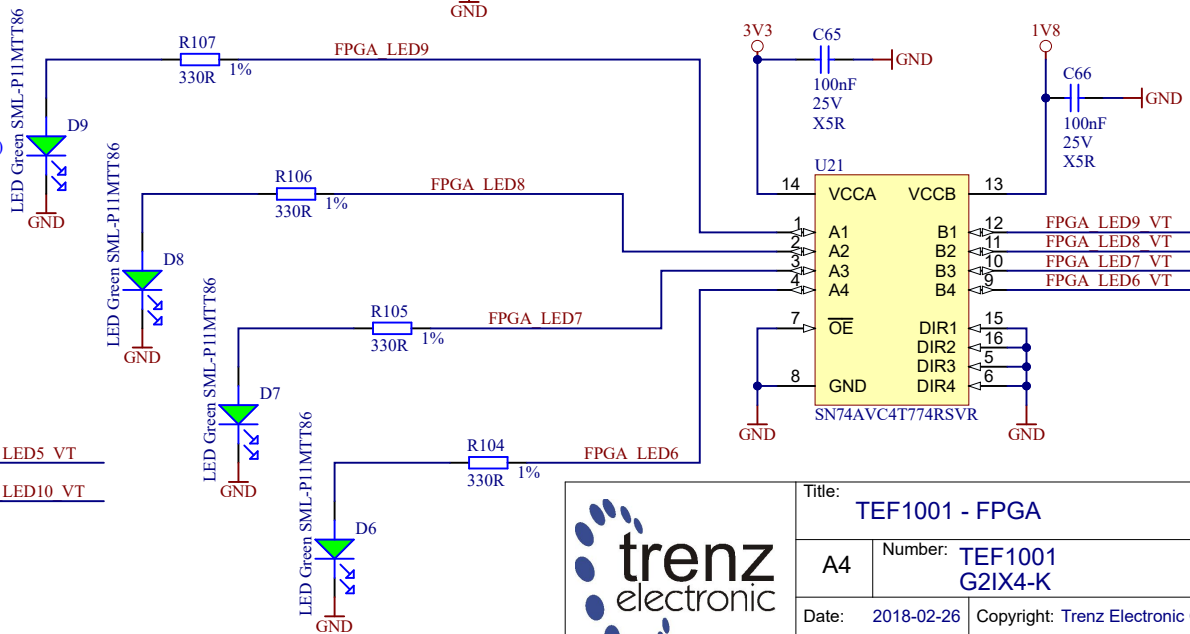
GND

R107
330R 1%
FPGA_LED9

LED Green SML-P11MTT86
D9
GND

R106
330R 1%
FPGA_LED8

LED Green SML-P11MTT86
D8
GND

R105
330R 1%
FPGA_LED7

LED Green SML-P11MTT86
D7
GND

R104
330R 1%
FPGA_LED6

LED Green SML-P11MTT86
D6
GND

LED5_VT
LED10_VT

3V3
C65
100nF
25V
X5R
GND

1V8
C66
100nF
25V
X5R
GND

U21
14 VCCA
VCCB 13
1 A1
B1 12
2 A2
B2 11
3 A3
B3 10
4 A4
B4 9
7 $\overline{OE}$
DIR1 15
DIR2 16
DIR3 5
8 GND
DIR4 6
SN74AVC4T774RSVR
GND
GND

FPGA_LED9_VT
FPGA_LED8_VT
FPGA_LED7_VT
FPGA_LED6_VT

trenz
electronic

Title:
TEF1001 - FPGA
A4
Number:
TEF1001
G2IX4-K
Date: 2018-02-26
Copyright: Trenz Electronic